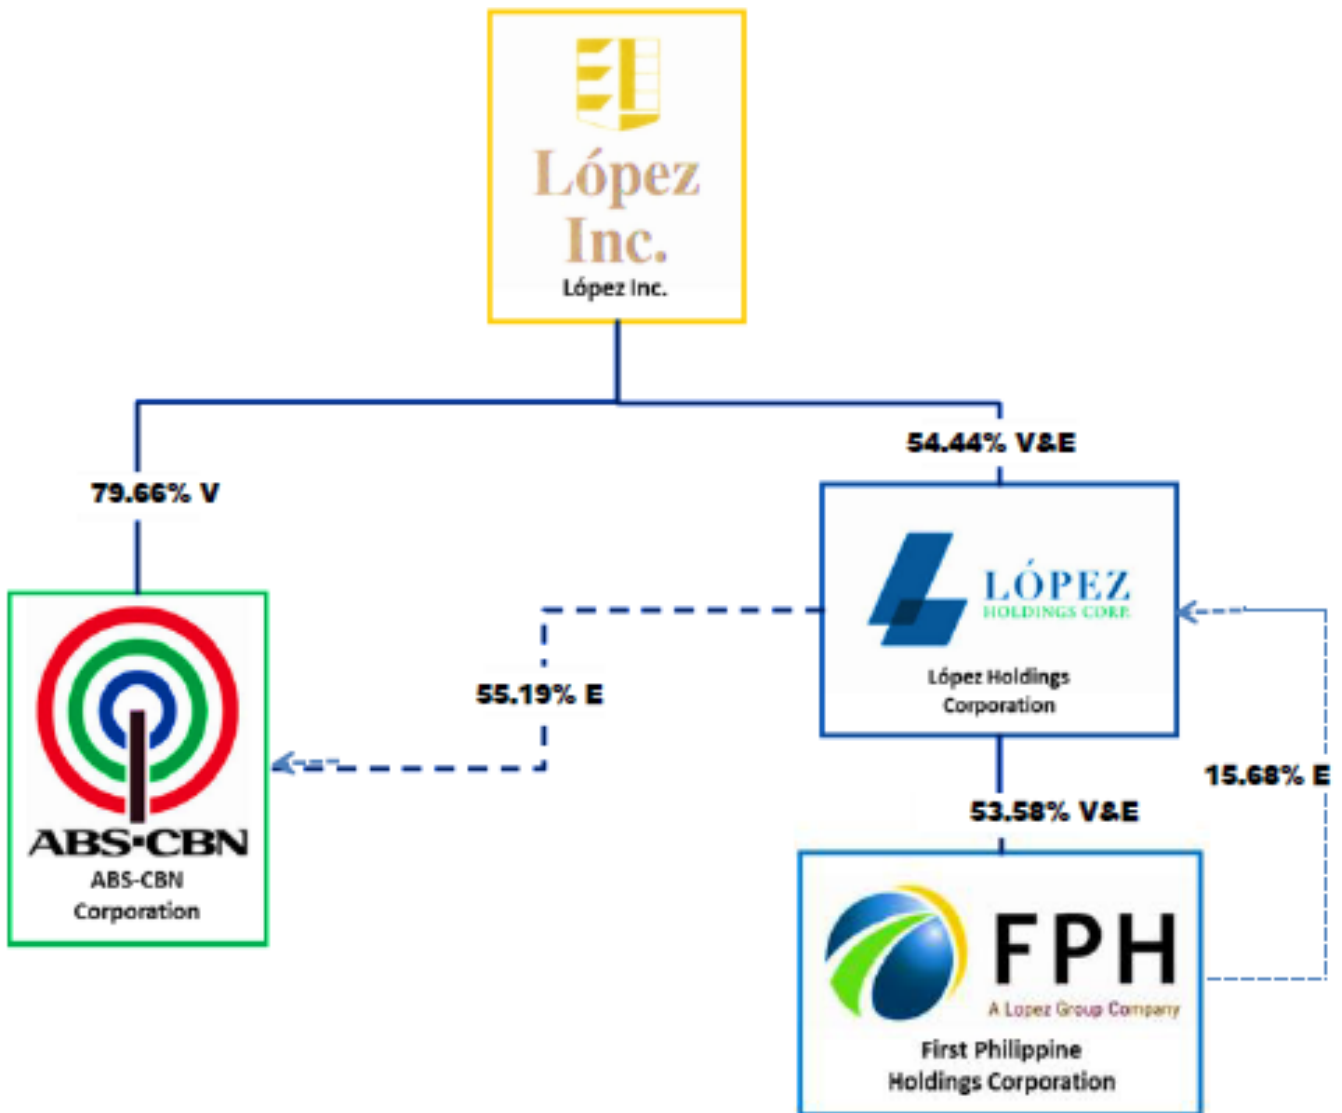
López Inc.

López Inc.

79.66% V

54.44% V&E

ABS•CBN

ABS-CBN Corporation

55.19% E

LÓPEZ HOLDINGS CORP.

López Holdings Corporation

15.68% E

53.58% V&E

FPH

A Lopez Group Company

First Philippine Holdings Corporation